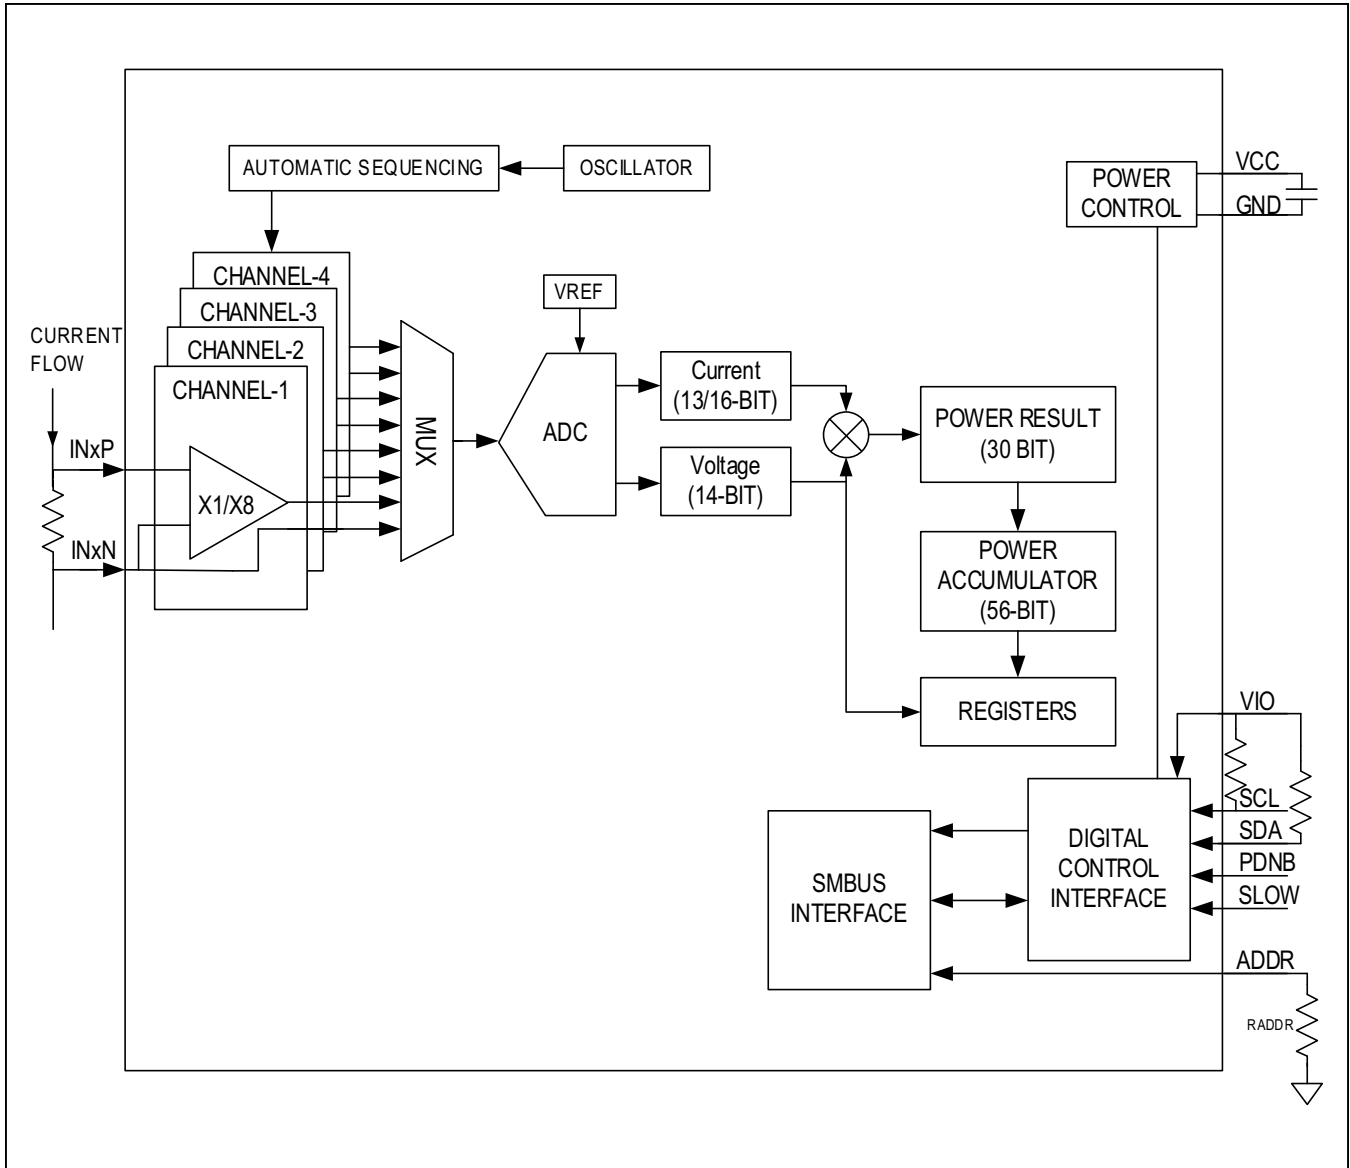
AUTOMATIC SEQUENCING

OSCILLATOR

POWER CONTROL

VCC

GND

CHANNEL-4

CHANNEL-3

CHANNEL-2

CHANNEL-1

CURRENT FLOW

INxP

INxN

X1/X8

MUX

VREF

ADC

Current (13/16-BIT)

Voltage (14-BIT)

POWER RESULT (30 BIT)

POWER ACCUMULATOR (56-BIT)

REGISTERS

VIO

SCL

SDA

PDNB

SLOW

DIGITAL CONTROL INTERFACE

SMBUS INTERFACE

ADDR

RADDR